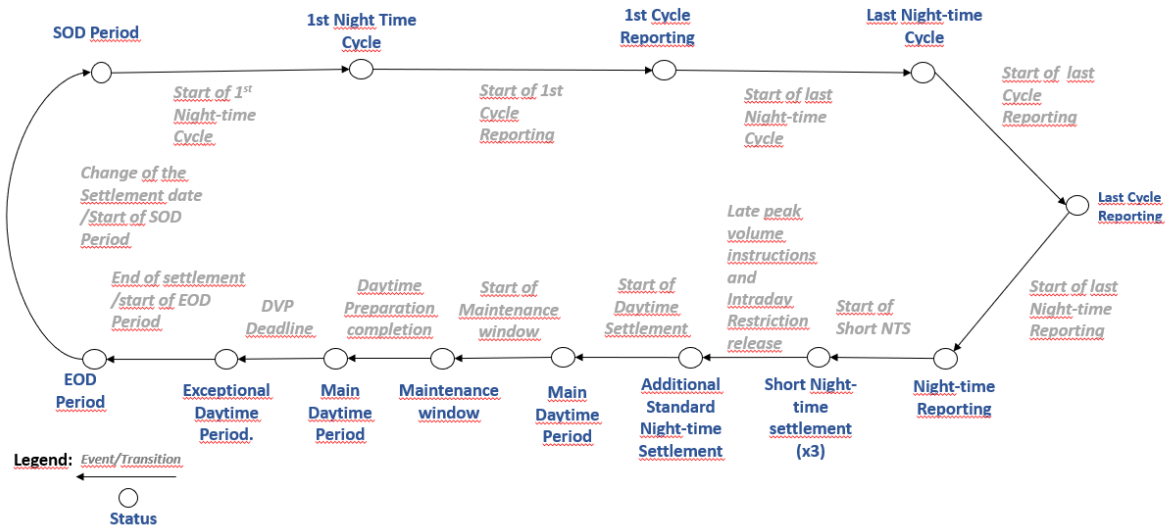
SOD Period

1st Night Time Cycle

1st Cycle Reporting

Last Night-time Cycle

Start of 1$^{st}$ Night-time Cycle

Start of 1st Cycle Reporting

Start of last Night-time Cycle

Start of last Cycle Reporting

Last Cycle Reporting

Change of the Settlement date /Start of SOD Period

Late peak volume instructions and Intraday Restriction release

Start of last Night-time Reporting

End of settlement /start of EOD Period

DVP Deadline

Daytime Preparation completion

Start of Maintenance window

Start of Daytime Settlement

Start of Short NTS

EOD Period

Exceptional Daytime Period.

Main Daytime Period

Maintenance window

Main Daytime Period

Additional Standard Night-time Settlement

Short Night-time settlement (x3)

Night-time Reporting

Legend: Event/Transition

Status